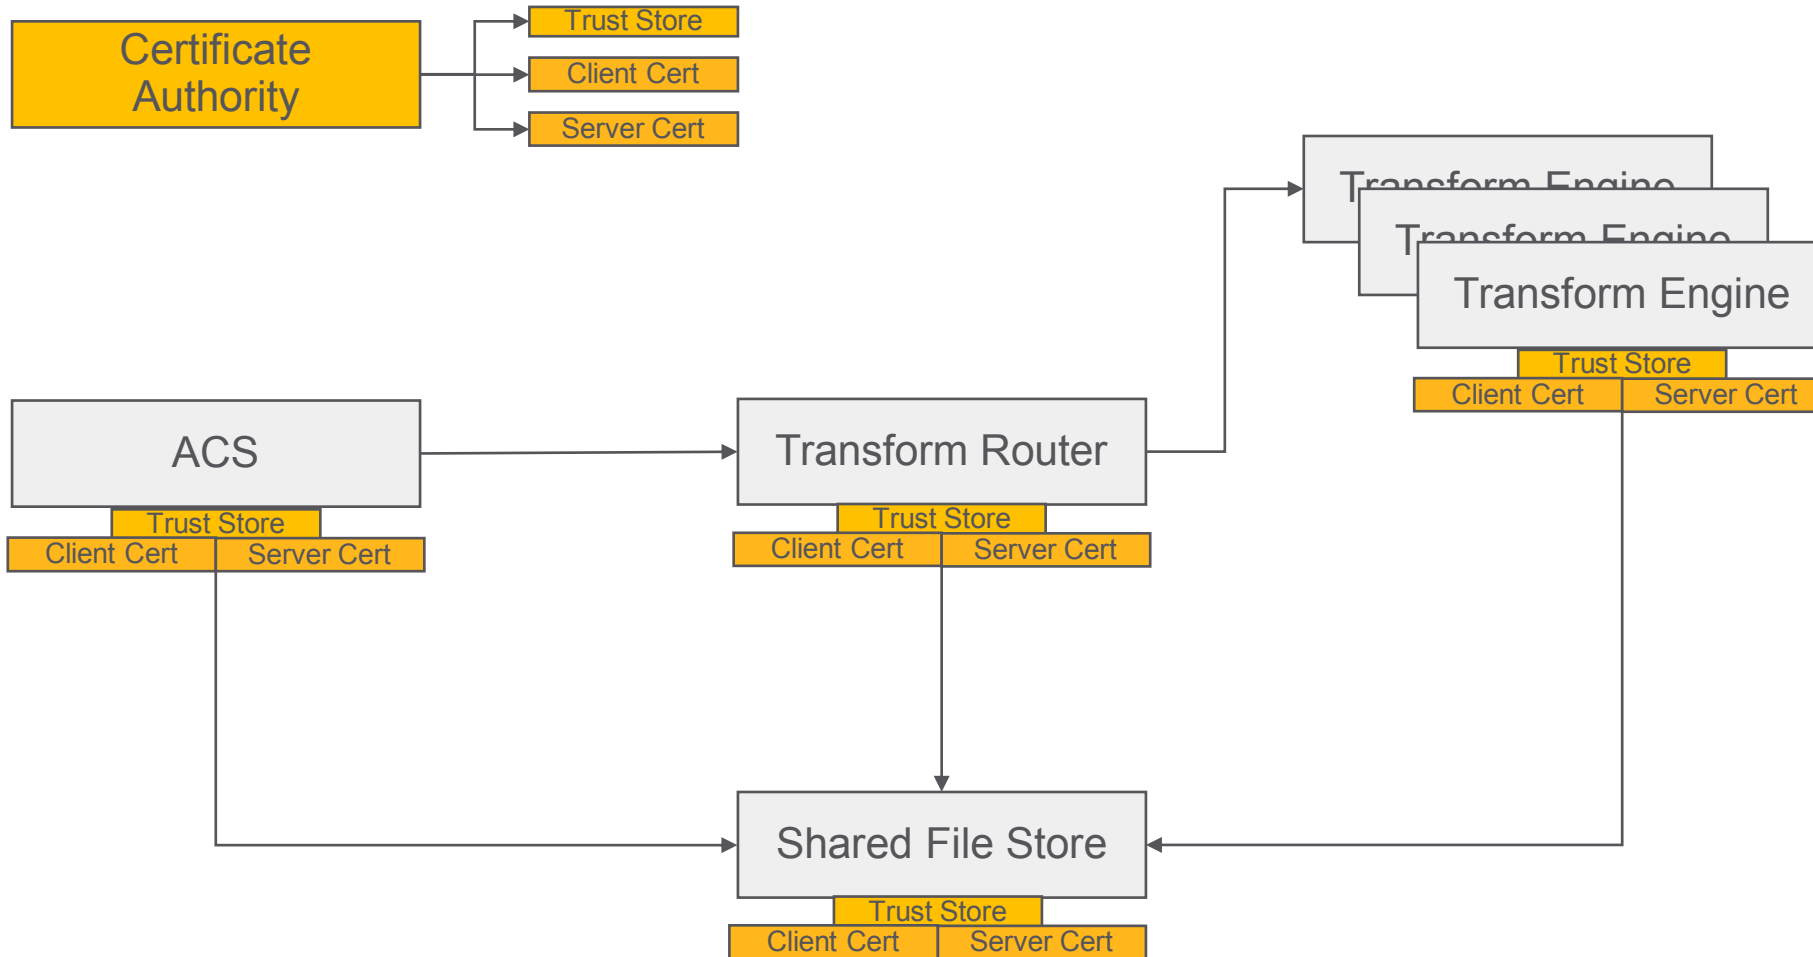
Certificate Authority

Trust Store

Client Cert

Server Cert

Transform Engine

Transform Engine

Transform Engine

Trust Store

Client Cert

Server Cert

ACS

Trust Store

Client Cert

Server Cert

Transform Router

Trust Store

Client Cert

Server Cert

Shared File Store

Trust Store

Client Cert

Server Cert